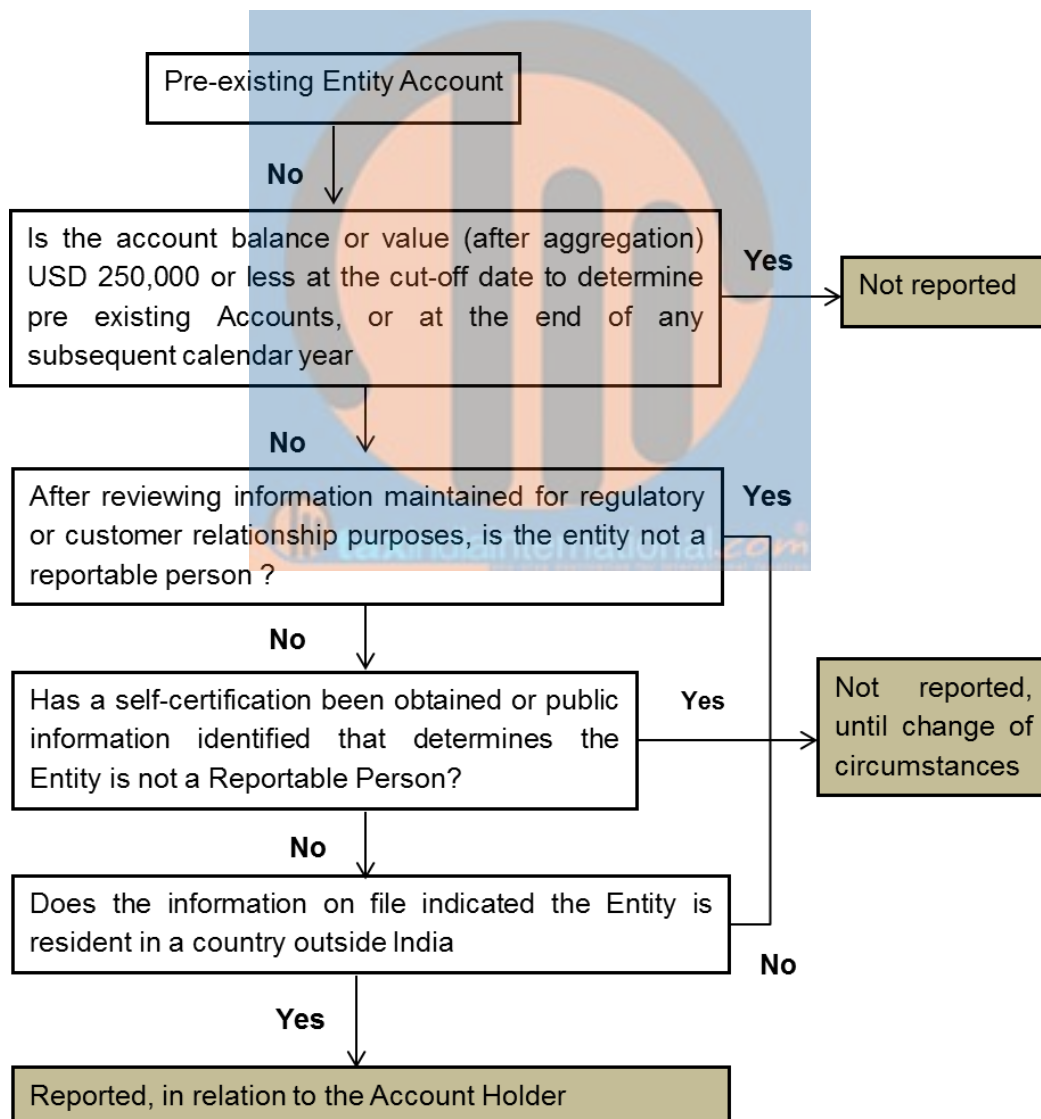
Pre-existing Entity Account

No

Is the account balance or value (after aggregation) USD 250,000 or less at the cut-off date to determine pre existing Accounts, or at the end of any subsequent calendar year

Yes

Not reported

No

After reviewing information maintained for regulatory or customer relationship purposes, is the entity not a reportable person ?

Yes

taxindiainternational.com

No

Has a self-certification been obtained or public information identified that determines the Entity is not a Reportable Person?

Yes

Not reported, until change of circumstances

No

Does the information on file indicated the Entity is resident in a country outside India

No

Yes

Reported, in relation to the Account Holder